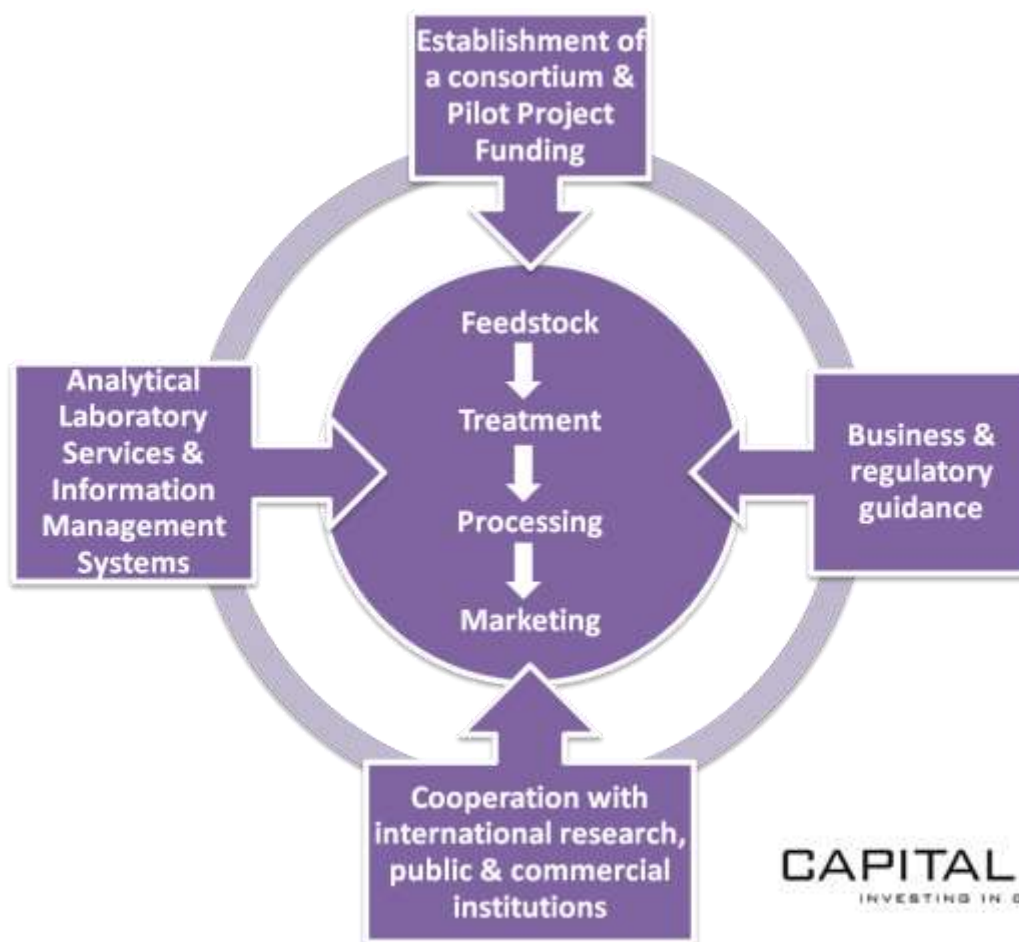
Establishment of a consortium & Pilot Project Funding

Analytical Laboratory Services & Information Management Systems

Feedstock

Treatment

Processing

Marketing

Business & regulatory guidance

Cooperation with international research, public & commercial institutions

CAPITAL

INVESTING IN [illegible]